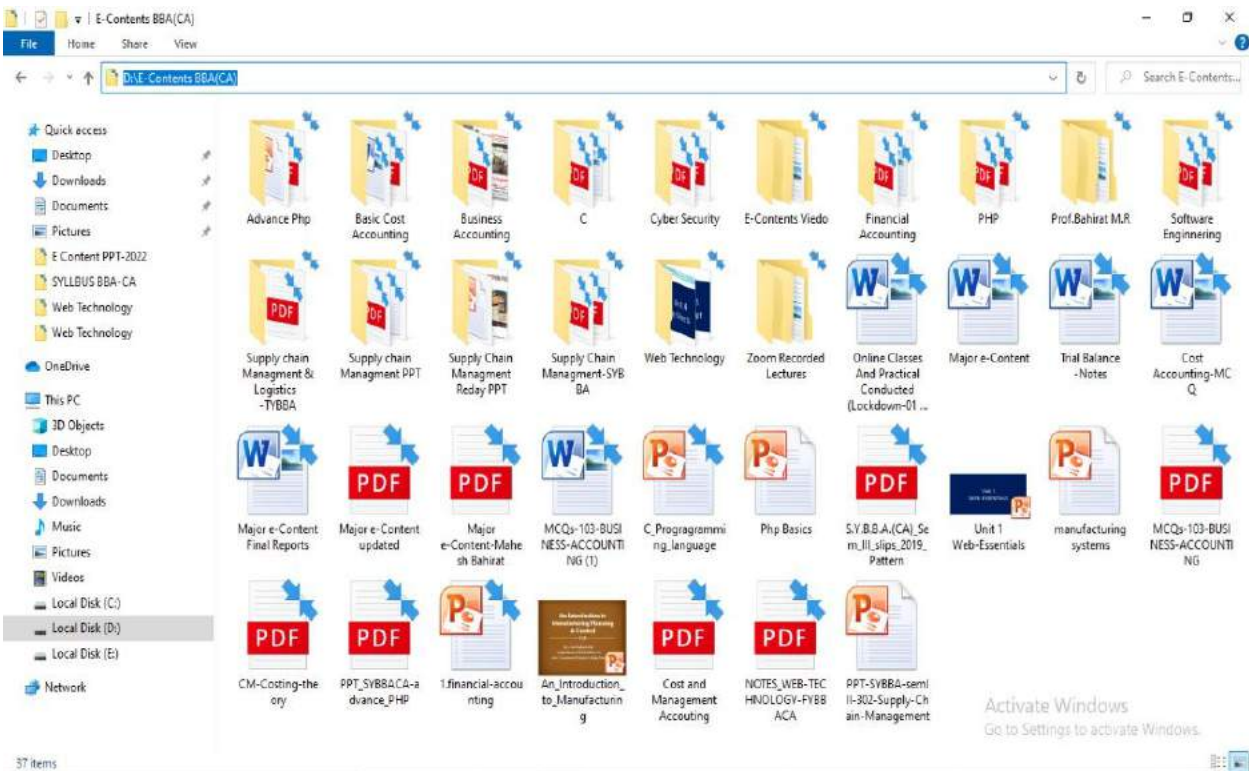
E-Contents BBA(CA)

File Home Share View

D:\E-Contents BBA(CA)

Search E-Contents...

Quick access
Desktop
Downloads
Documents
Pictures
E Content PPT-2022
SYLLBUS BBA-CA
Web Technology
Web Technology
OneDrive
This PC
3D Objects
Desktop
Documents
Downloads
Music
Pictures
Videos
Local Disk (C:)
Local Disk (D:)
Local Disk (E:)
Network

Advance Php
Basic Cost Accounting
Business Accounting
C
Cyber Security
E-Contents Viedo
Financial Accounting
PHP
Prof.Bahirat M.R
Software Enginnering
Supply chain Managment & Logistics -TYBBA
Supply chain Managment PPT
Supply Chain Managment Reday PPT
Supply Chain Managment-SYBBA
Web Technology
Zoom Recorded Lectures
Online Classes And Practical Conducted (Lockdown-01 ...
Major e-Content
Trial Balance -Notes
Cost Accounting-MCQ
Major e-Content Final Reports
Major e-Content updated
Major e-Content-Mahesh Bahirat
MCQs-103-BUSINESS-ACCOUNTING (1)
C_Programming_language
Php Basics
S.Y.B.B.A.(CA)_Sem_III_slips_2019_Pattern
Unit 1 Web-Essentials
manufacturing systems
MCQs-103-BUSINESS-ACCOUNTING
CM-Costing-theory
PPT_SYBBACA-advance_PHP
1.financial-accounting
An_Introduction_to_Manufacturing
Cost and Management Accouting
NOTES_WEB-TECHNOLOGY-FYBBACA
PPT-SYBBA-semII-302-Supply-Chain-Management

PDF

Activate Windows
Go to Settings to activate Windows.

37 items